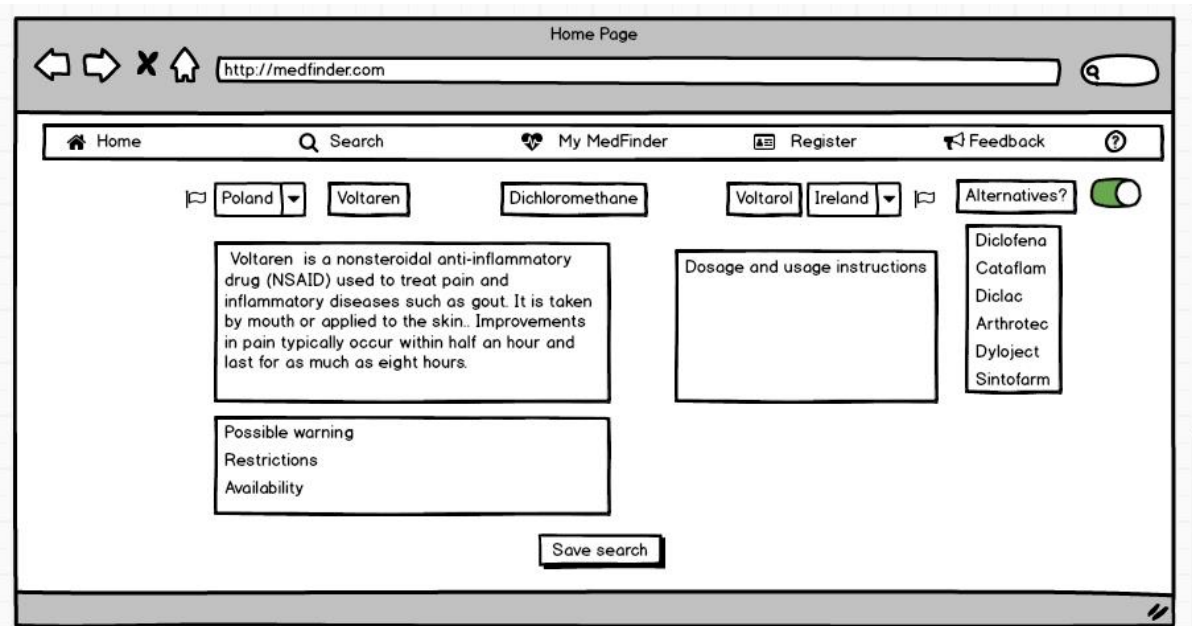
Home Page

http://medfinder.com

Home
Search
My MedFinder
Register
Feedback

Poland
Voltaren
Dichloromethane
Voltarol
Ireland
Alternatives?

Voltaren is a nonsteroidal anti-inflammatory drug (NSAID) used to treat pain and inflammatory diseases such as gout. It is taken by mouth or applied to the skin.. Improvements in pain typically occur within half an hour and last for as much as eight hours.

Dosage and usage instructions

Diclofena
Cataflam
Diclac
Arthrotec
Dyloject
Sintofarm

Possible warning
Restrictions
Availability

Save search